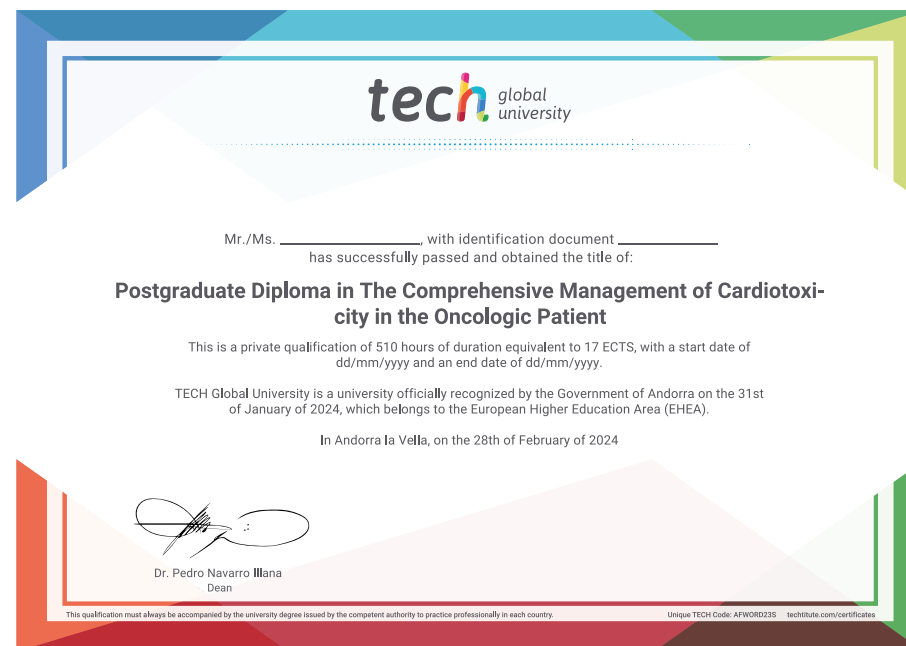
tech global university

Mr./Ms. ____________________, with identification document ______________ has successfully passed and obtained the title of:

Postgraduate Diploma in The Comprehensive Management of Cardiotoxicity in the Oncologic Patient

This is a private qualification of 510 hours of duration equivalent to 17 ECTS, with a start date of dd/mm/yyyy and an end date of dd/mm/yyyy.

TECH Global University is a university officially recognized by the Government of Andorra on the 31st of January of 2024, which belongs to the European Higher Education Area (EHEA).

In Andorra la Vella, on the 28th of February of 2024

Dr. Pedro Navarro Illana
Dean

This qualification must always be accompanied by the university degree issued by the competent authority to practice professionally in each country.

Unique TECH Code: AFWORD23S techtitute.com/certificates